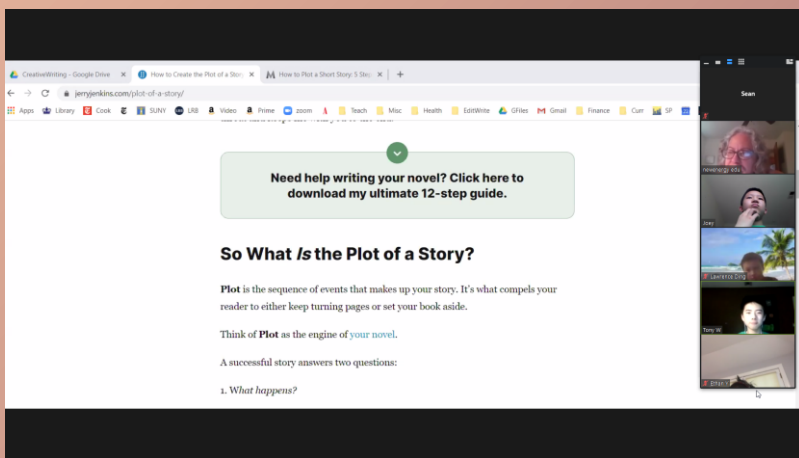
CreativeWriting - Google Drive × How to Create the Plot of a Story × How to Plot a Short Story: 5 Ste ×

jerryjenkins.com/plot-of-a-story/

Apps Library Cook SUNY LRB Video Prime zoom Teach Misc Health EditWrite GFiles Gmail Finance Curr SP

Need help writing your novel? Click here to download my ultimate 12-step guide.

So What *Is* the Plot of a Story?

**Plot** is the sequence of events that makes up your story. It's what compels your reader to either keep turning pages or set your book aside.

Think of **Plot** as the engine of your novel.

A successful story answers two questions:

1. *What happens?*

Sean

Joey

Lawrence Ding

Tony W

Ethan Y